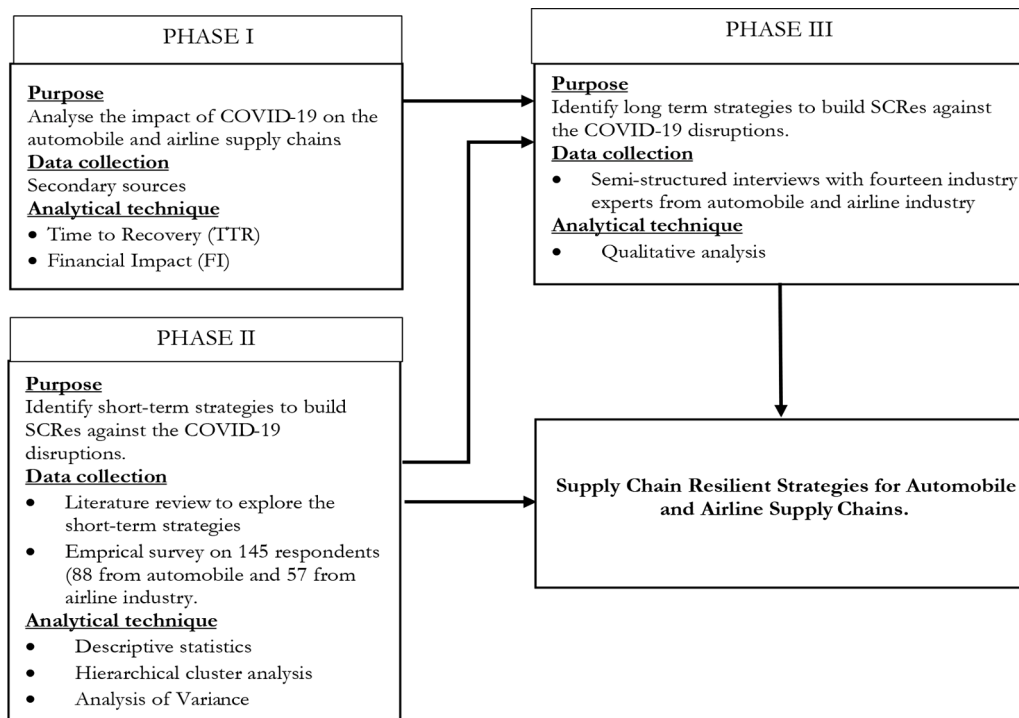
PHASE I

Purpose
Analyse the impact of COVID-19 on the automobile and airline supply chains
Data collection
Secondary sources
Analytical technique
• Time to Recovery (TTR)
• Financial Impact (FI)

PHASE II

Purpose
Identify short-term strategies to build SCRes against the COVID-19 disruptions.
Data collection
• Literature review to explore the short-term strategies
• Emprical survey on 145 respondents (88 from automobile and 57 from airline industry.
Analytical technique
• Descriptive statistics
• Hierarchical cluster analysis
• Analysis of Variance

PHASE III

Purpose
Identify long term strategies to build SCRes against the COVID-19 disruptions.
Data collection
• Semi-structured interviews with fourteen industry experts from automobile and airline industry
Analytical technique
• Qualitative analysis

Supply Chain Resilient Strategies for Automobile and Airline Supply Chains.